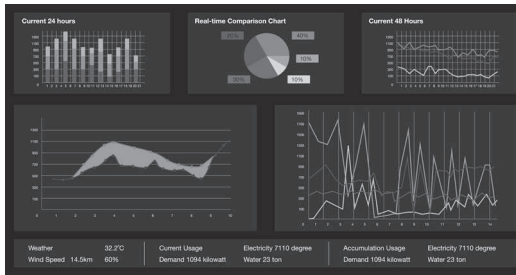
Current 24 hours

Real-time Comparison Chart

20%
40%
10%
20%
10%

Current 48 Hours

Weather 32.2°C
Wind Speed 14.5km 60%

Current Usage Electricity 7110 degree
Demand 1094 kilowatt Water 23 ton

Accumulation Usage Electricity 7110 degree
Demand 1094 kilowatt Water 23 ton